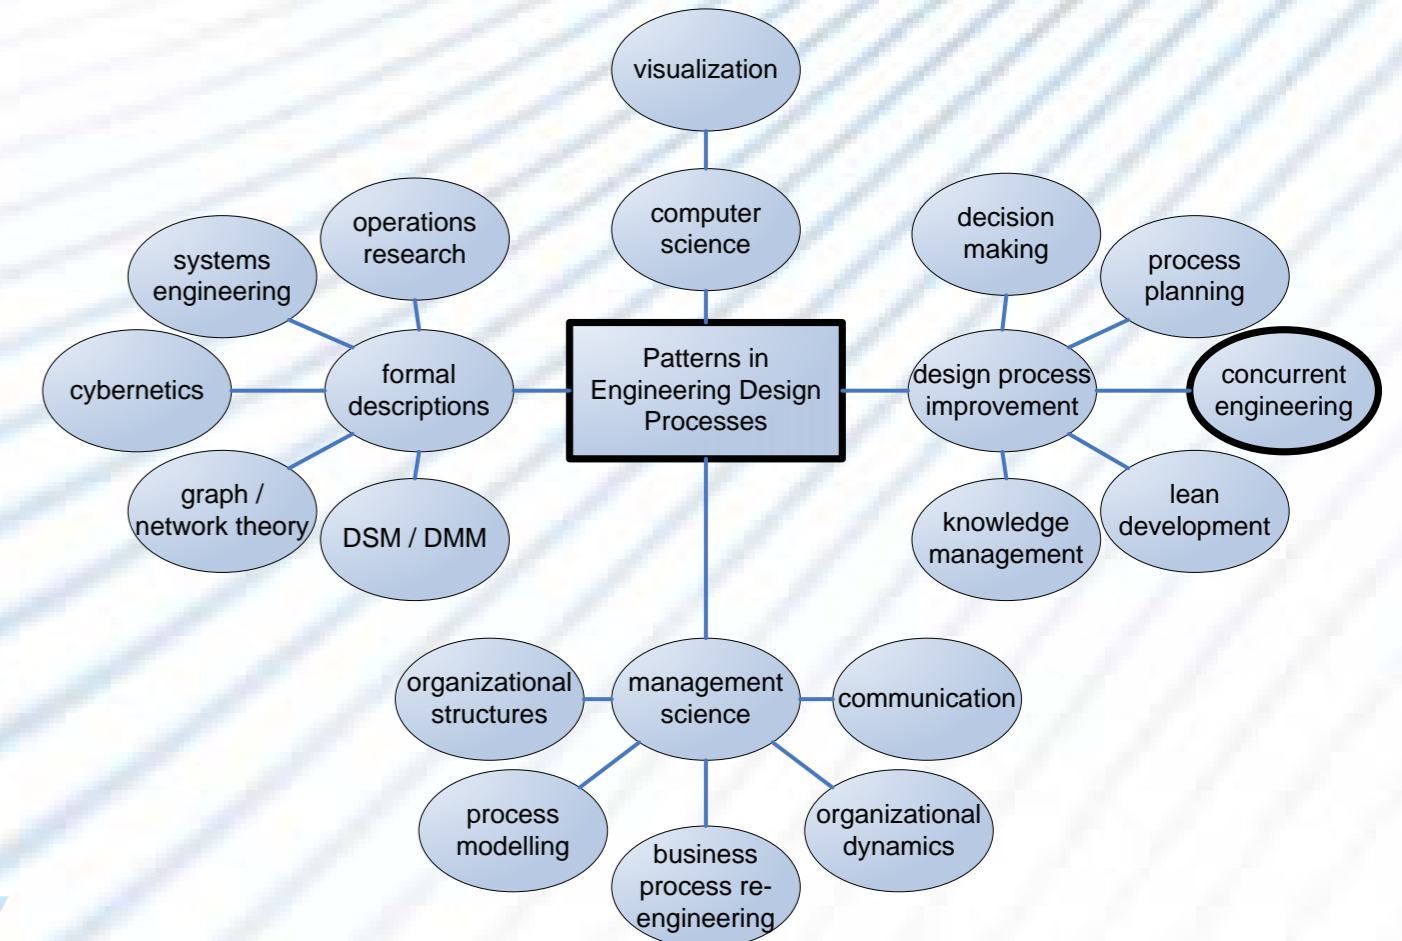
visualization

computer science

operations research

systems engineering

decision making

process planning

cybernetics

formal descriptions

Patterns in Engineering Design Processes

design process improvement

concurrent engineering

graph / network theory

DSM / DMM

knowledge management

lean development

organizational structures

management science

communication

process modelling

business process re-engineering

organizational dynamics